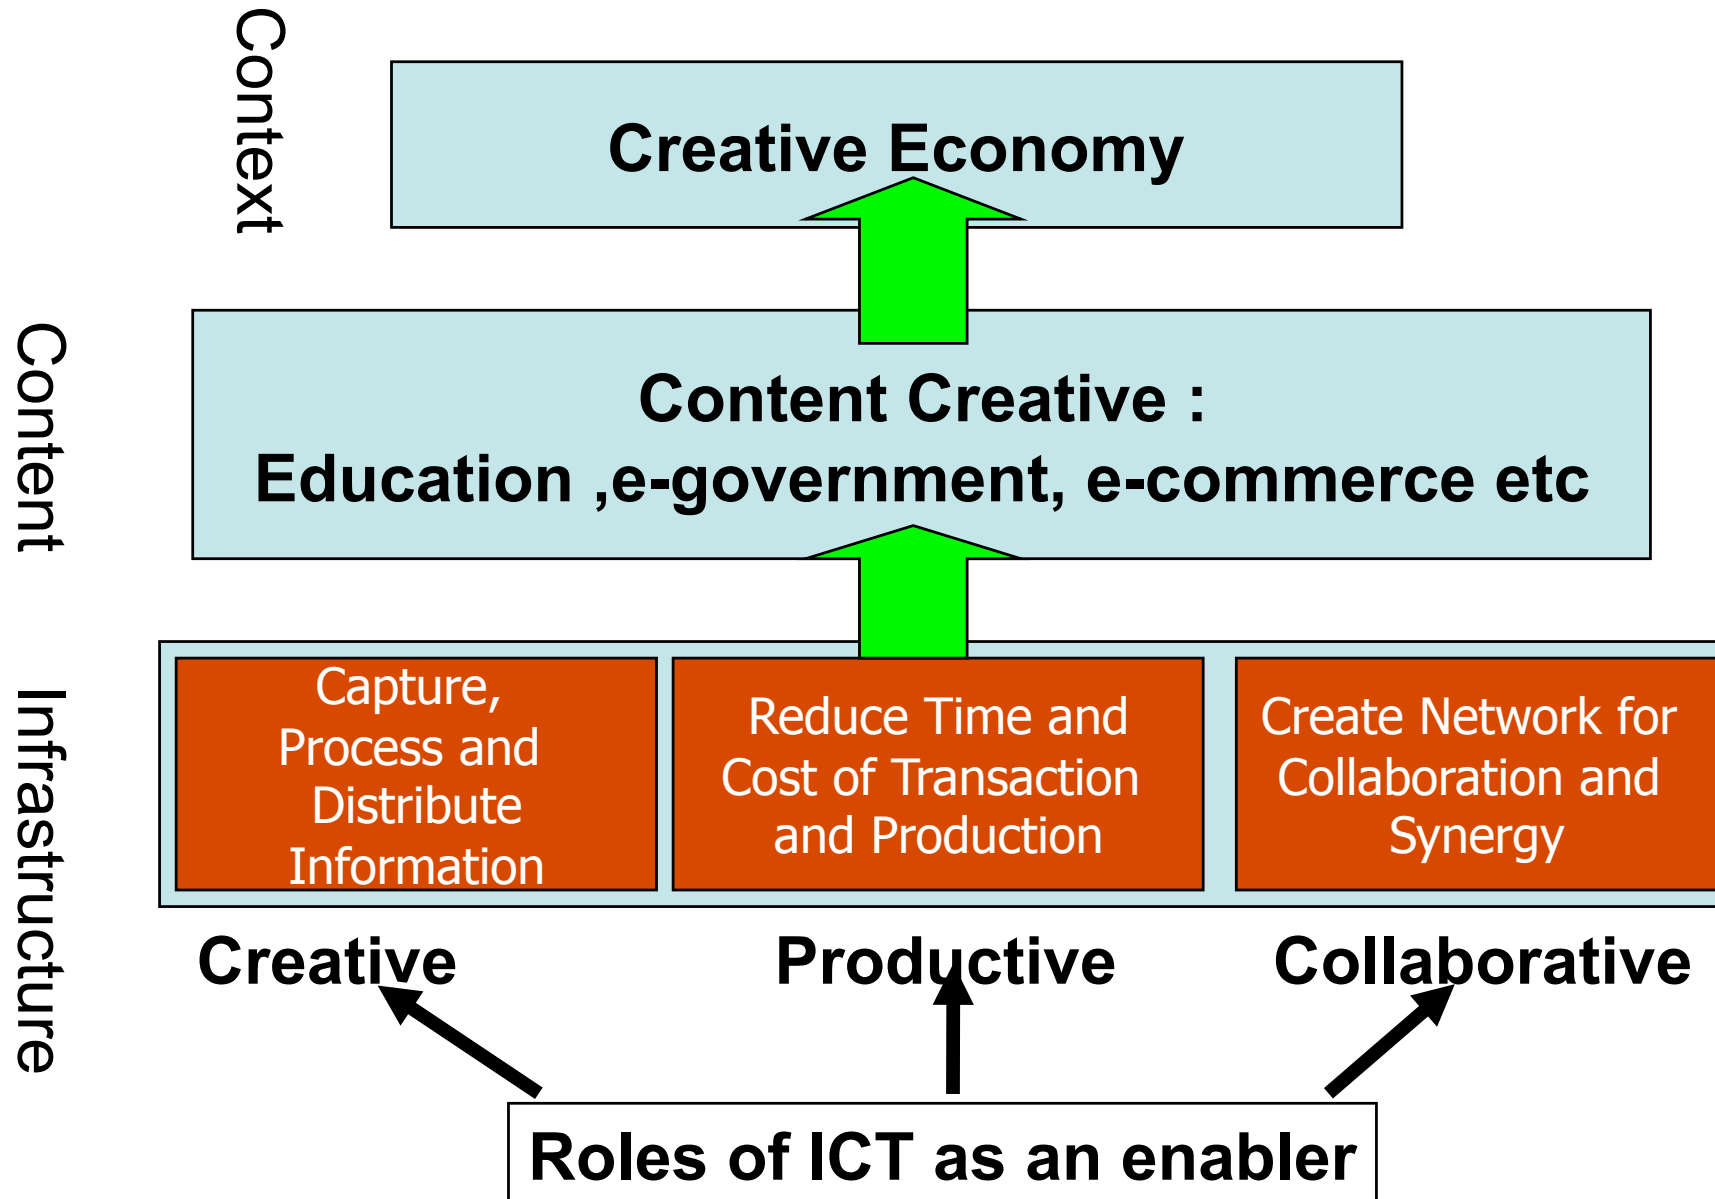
Context

Creative Economy

Content

Content Creative :
Education ,e-government, e-commerce etc

Infrastructure

Capture, Process and Distribute Information

Reduce Time and Cost of Transaction and Production

Create Network for Collaboration and Synergy

Creative

Productive

Collaborative

Roles of ICT as an enabler